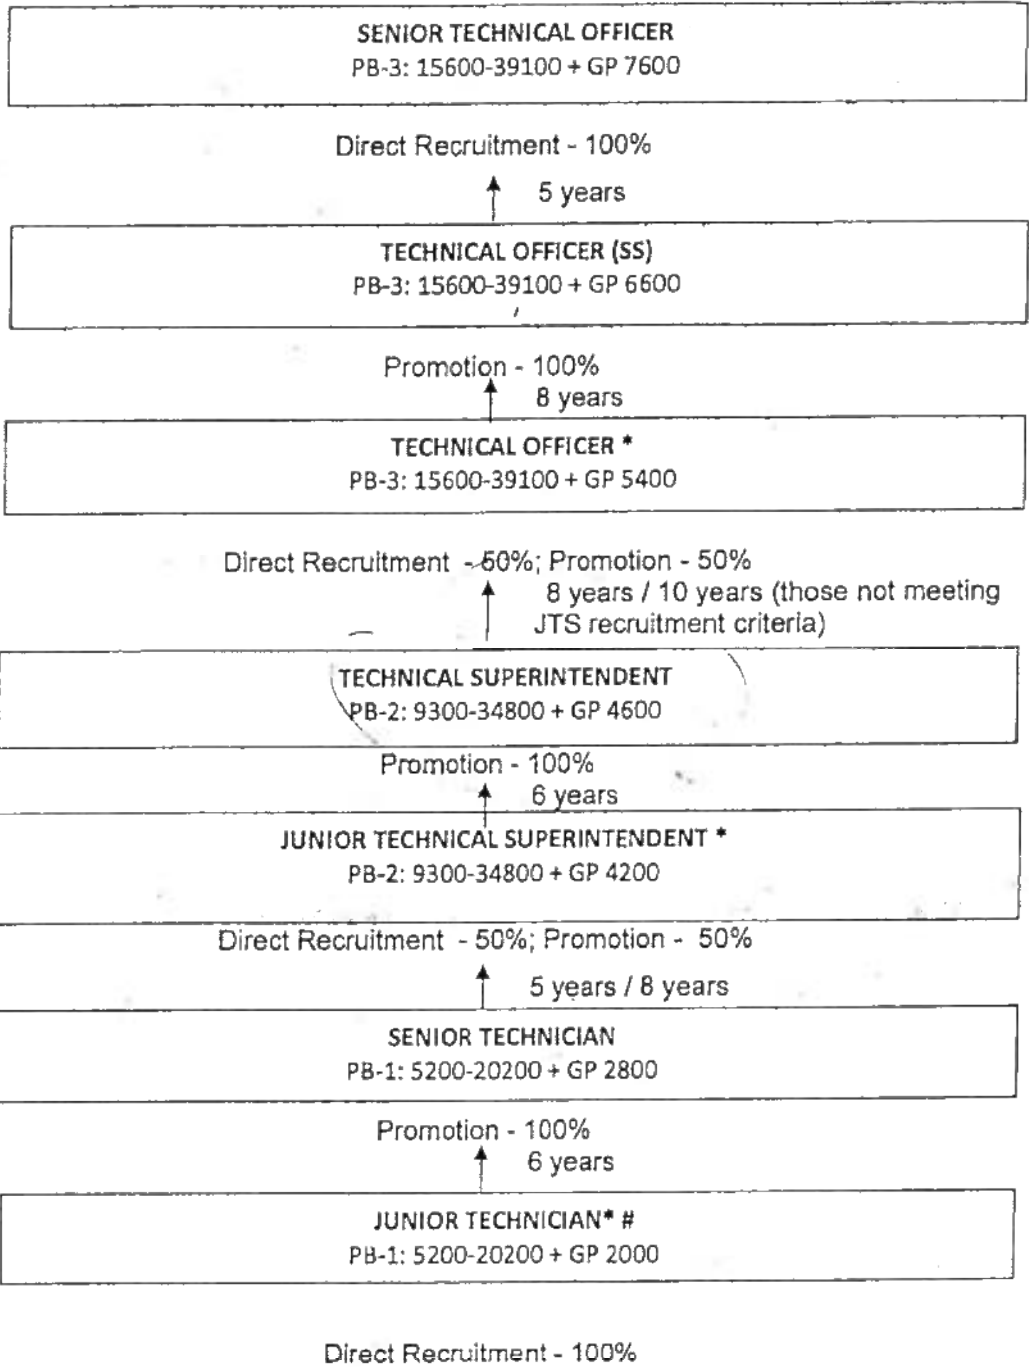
SENIOR TECHNICAL OFFICER
PB-3: 15600-39100 + GP 7600

Direct Recruitment - 100%

5 years

TECHNICAL OFFICER (SS)
PB-3: 15600-39100 + GP 6600

Promotion - 100%

8 years

TECHNICAL OFFICER *
PB-3: 15600-39100 + GP 5400

Direct Recruitment - 50%; Promotion - 50%

8 years / 10 years (those not meeting JTS recruitment criteria)

TECHNICAL SUPERINTENDENT
PB-2: 9300-34800 + GP 4600

Promotion - 100%

6 years

JUNIOR TECHNICAL SUPERINTENDENT *
PB-2: 9300-34800 + GP 4200

Direct Recruitment - 50%; Promotion - 50%

5 years / 8 years

SENIOR TECHNICIAN
PB-1: 5200-20200 + GP 2800

Promotion - 100%

6 years

JUNIOR TECHNICIAN* #
PB-1: 5200-20200 + GP 2000

Direct Recruitment - 100%